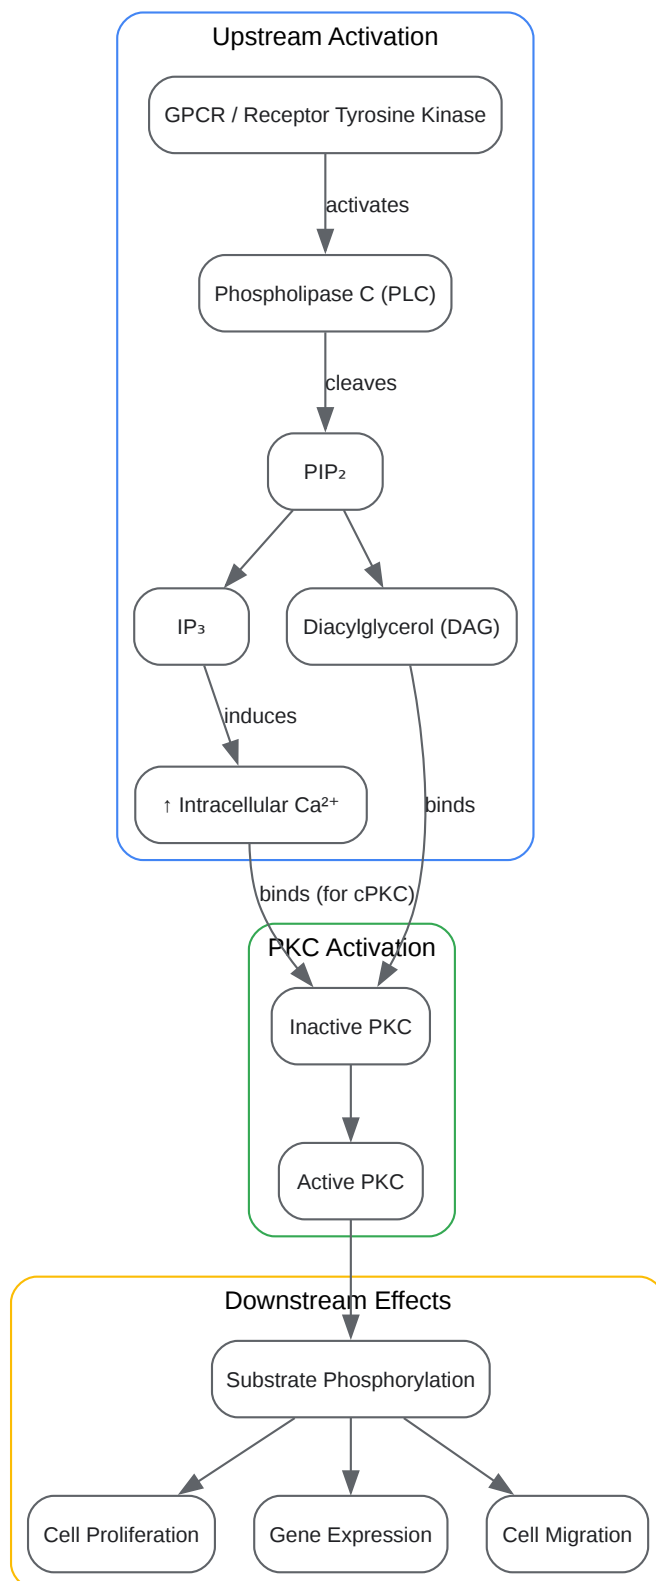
Upstream Activation

GPCR / Receptor Tyrosine Kinase

activates

Phospholipase C (PLC)

cleaves

PIP₂

IP₃

Diacylglycerol (DAG)

induces

↑ Intracellular Ca²⁺

binds

binds (for cPKC)

PKC Activation

Inactive PKC

Active PKC

Downstream Effects

Substrate Phosphorylation

Cell Proliferation

Gene Expression

Cell Migration